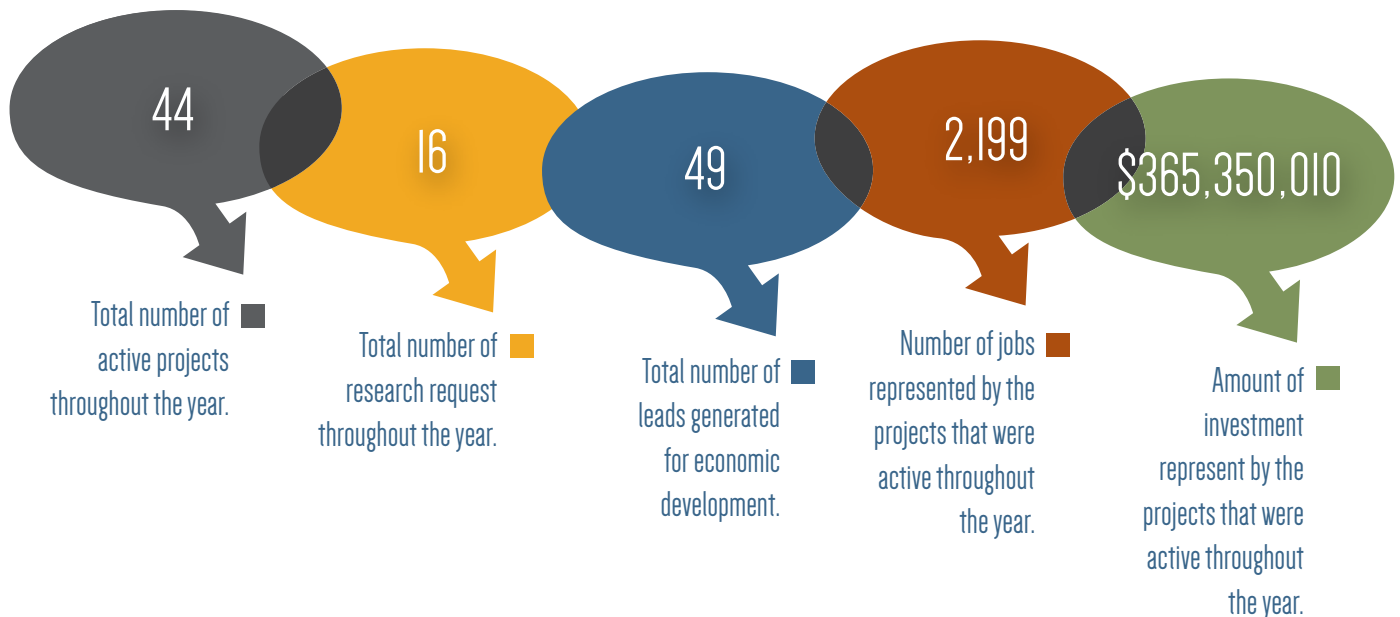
44

16

49

2,199

$365,350,010

Total number of active projects throughout the year.

Total number of research request throughout the year.

Total number of leads generated for economic development.

Number of jobs represented by the projects that were active throughout the year.

Amount of investment represent by the projects that were active throughout the year.